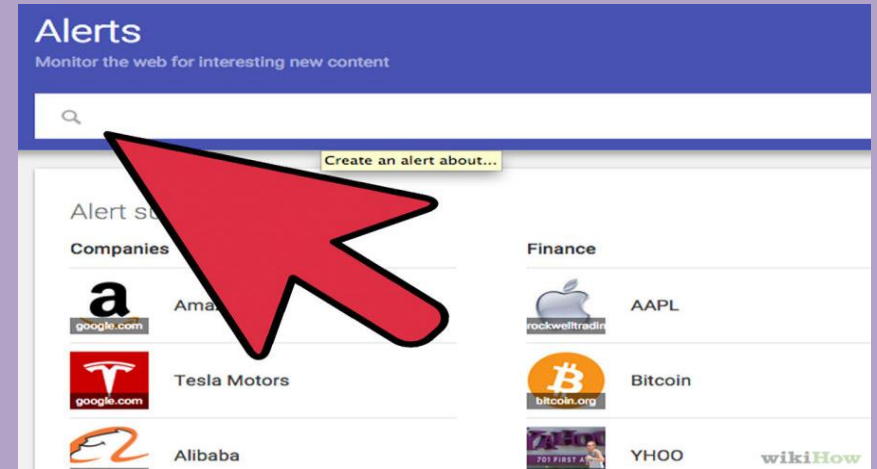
Alerts
Monitor the web for interesting new content

Create an alert about...

Alert su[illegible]

Companies

google.com Ama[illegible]

google.com Tesla Motors

Alibaba

Finance

rockwelltradin AAPL

bitcoin.org Bitcoin

701 FIRST A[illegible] YHOO

wikiHow